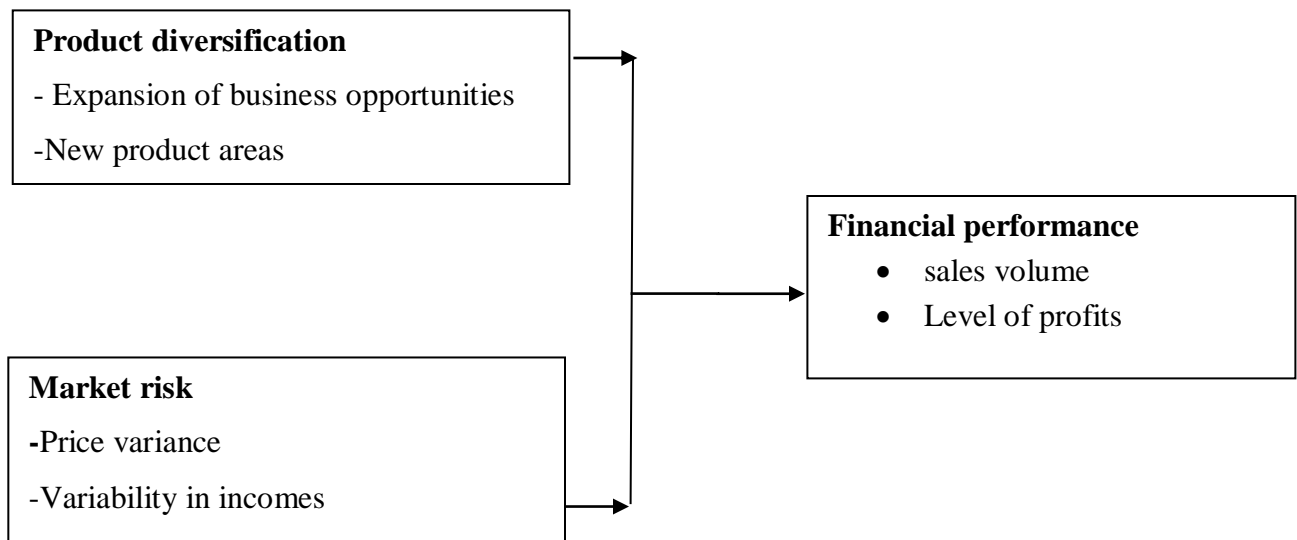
**Product diversification**
- Expansion of business opportunities
-New product areas

**Market risk**
-Price variance
-Variability in incomes

**Financial performance**
- sales volume
- Level of profits